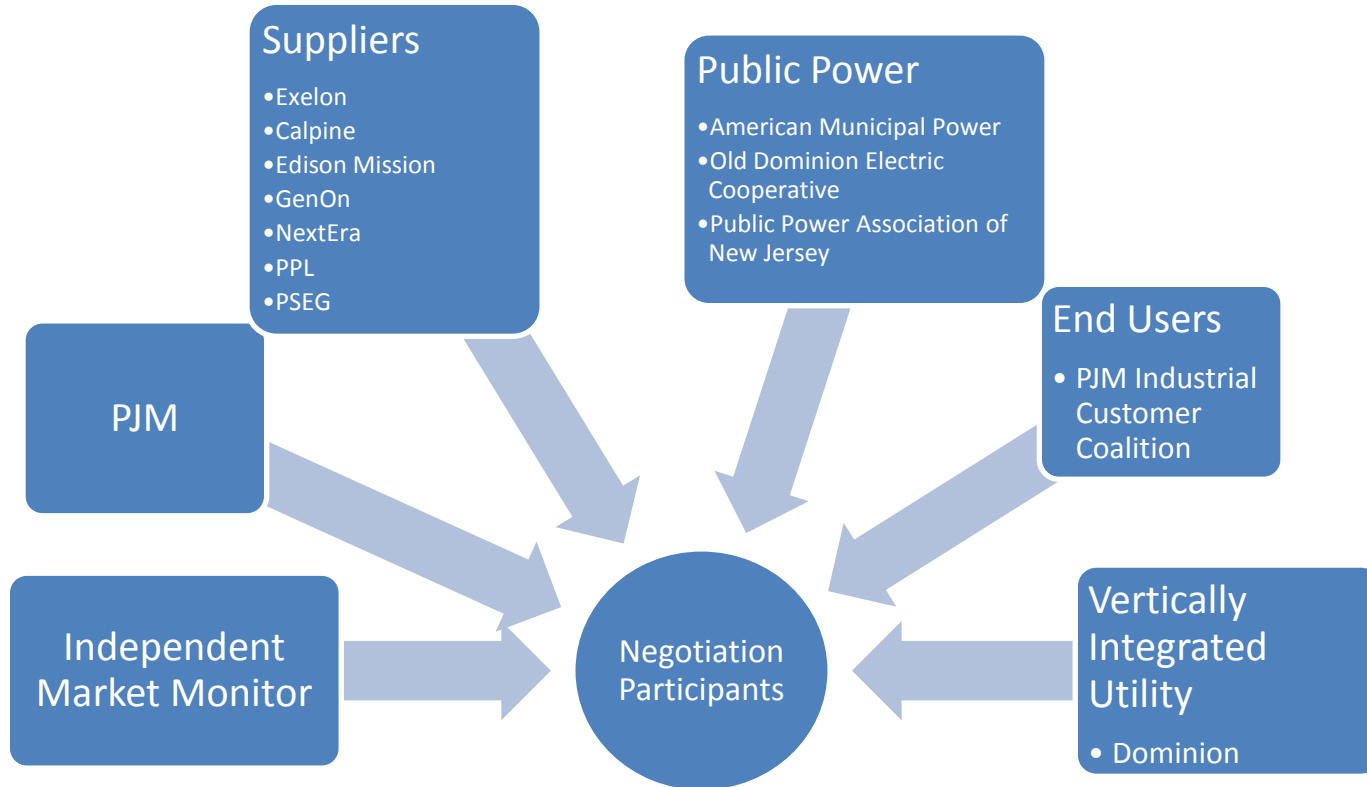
Suppliers
•Exelon
•Calpine
•Edison Mission
•GenOn
•NextEra
•PPL
•PSEG

Public Power
•American Municipal Power
•Old Dominion Electric Cooperative
•Public Power Association of New Jersey

PJM

End Users
• PJM Industrial Customer Coalition

Independent Market Monitor

Negotiation Participants

Vertically Integrated Utility
• Dominion